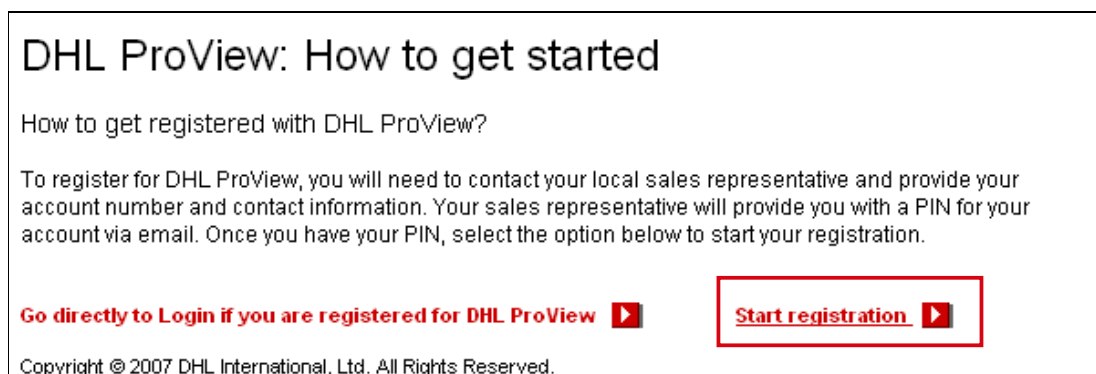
DHL ProView: How to get started

How to get registered with DHL ProView?

To register for DHL ProView, you will need to contact your local sales representative and provide your account number and contact information. Your sales representative will provide you with a PIN for your account via email. Once you have your PIN, select the option below to start your registration.

Go directly to Login if you are registered for DHL ProView

Start registration

Copyright © 2007 DHL International, Ltd. All Rights Reserved.